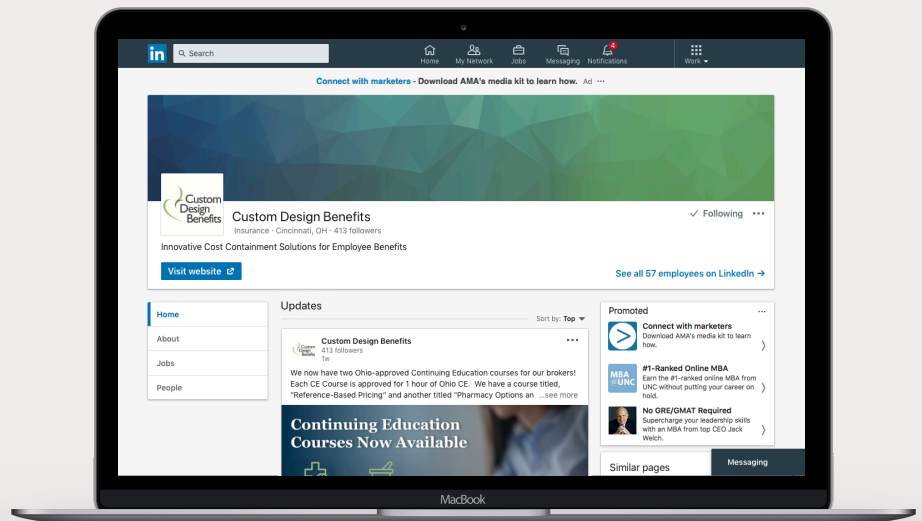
in Search

Home My Network Jobs Messaging 4 Notifications Work

Connect with marketers - Download AMA's media kit to learn how. Ad ···

Custom Design Benefits

Custom Design Benefits
Insurance · Cincinnati, OH · 413 followers

✓ Following ···

Innovative Cost Containment Solutions for Employee Benefits

Visit website

See all 57 employees on LinkedIn →

Home
About
Jobs
People

Updates

Sort by: Top

Custom Design Benefits
413 followers
1w

···

We now have two Ohio-approved Continuing Education courses for our brokers! Each CE Course is approved for 1 hour of Ohio CE. We have a course titled, "Reference-Based Pricing" and another titled "Pharmacy Options an ...see more

Continuing Education Courses Now Available

Promoted ···

Connect with marketers
Download AMA's media kit to learn how.

MBA @UNC
#1-Ranked Online MBA
Earn the #1-ranked online MBA from UNC without putting your career on hold.

No GRE/GMAT Required
Supercharge your leadership skills with an MBA from top CEO Jack Welch.

Similar pages

Messaging

MacBook